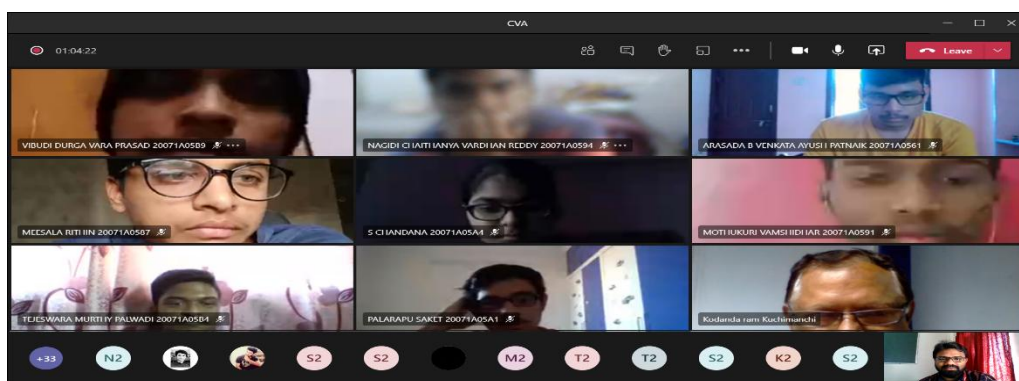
CVA

01:04:22

Leave

VIBUDI DURGA VARA PRASAD 20071A0589

NAGIDI CHAITHANYA VARDHAN REDDY 20071A0594

ARASADA B VENKATA AYUSH PATNAIK 20071A0561

MEESALA RITHIN 20071A0587

S CHANDANA 20071A05A4

MOTHUKURI VAMSHIDHAR 20071A0591

TEJESWARA MURTHY PALWADI 20071A0584

PALARAPU SAKET 20071A05A1

Kodanda ram Kuchimanchi

+33 N2 S2 S2 M2 T2 T2 S2 K2 S2